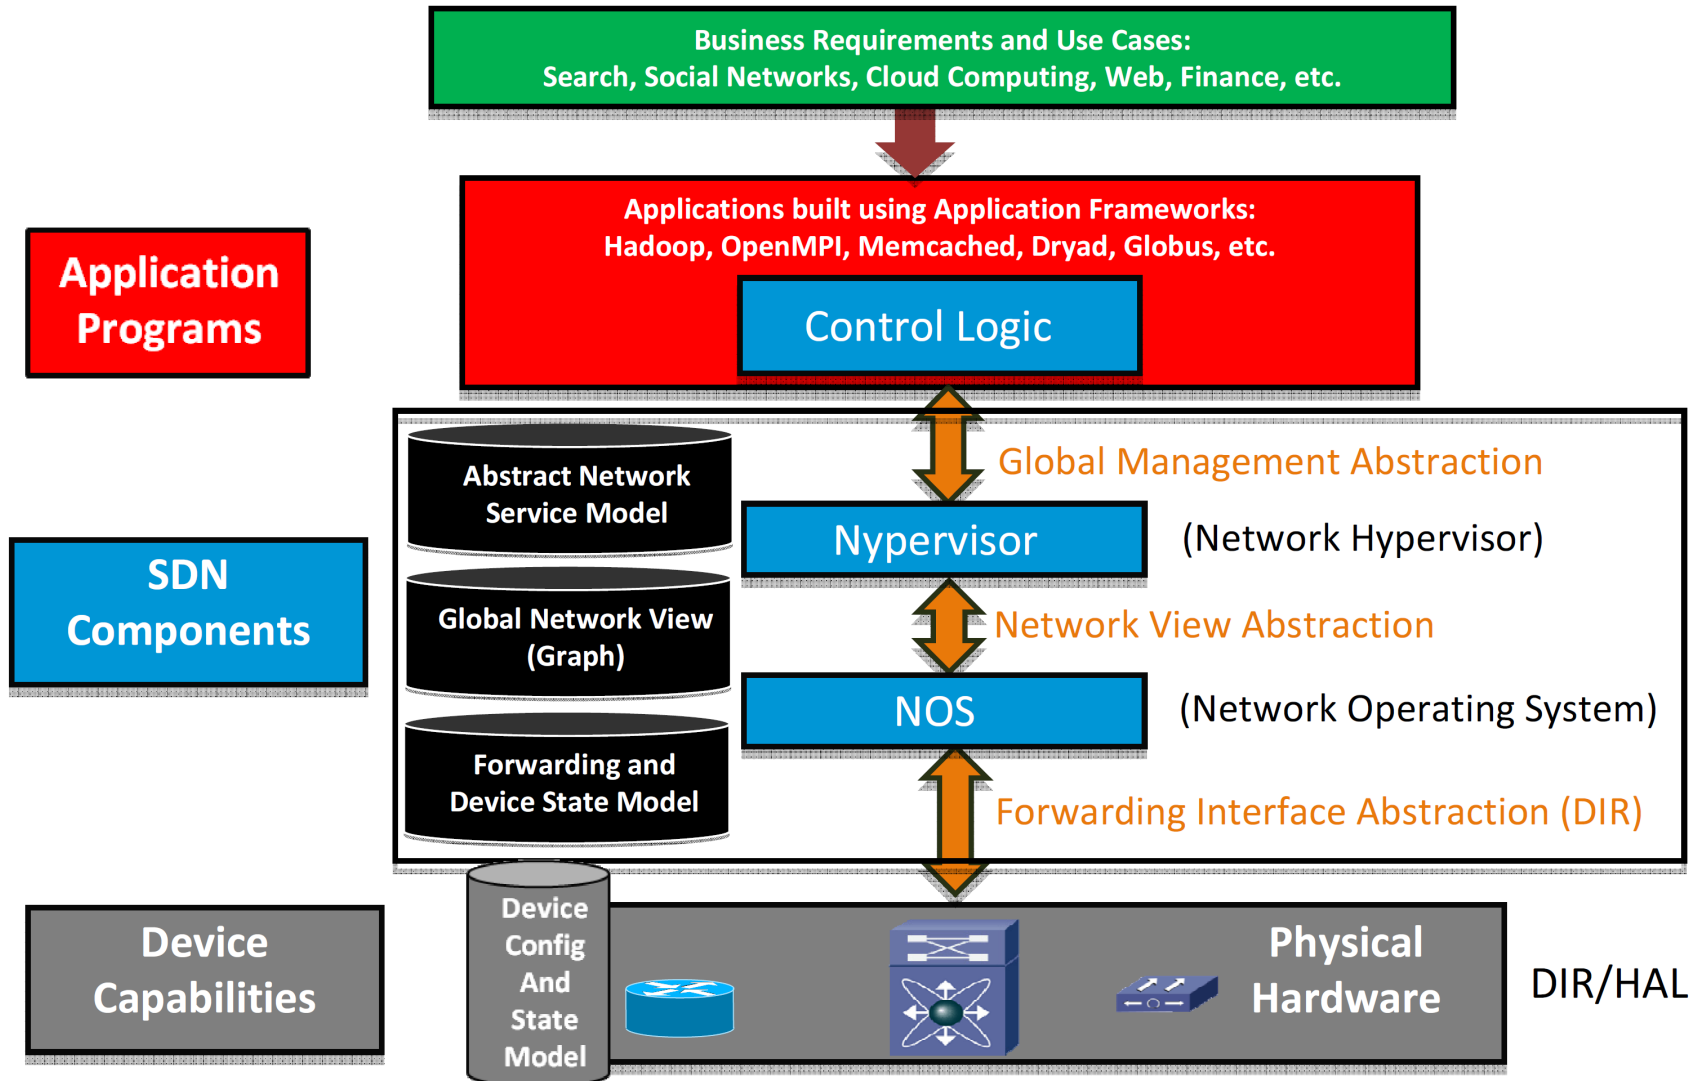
Business Requirements and Use Cases:
Search, Social Networks, Cloud Computing, Web, Finance, etc.

Application Programs

Applications built using Application Frameworks:
Hadoop, OpenMPI, Memcached, Dryad, Globus, etc.

Control Logic

SDN Components

Abstract Network Service Model

Global Network View (Graph)

Forwarding and Device State Model

Global Management Abstraction

Nypervisor

(Network Hypervisor)

Network View Abstraction

NOS

(Network Operating System)

Forwarding Interface Abstraction (DIR)

Device Capabilities

Device Config And State Model

Physical Hardware

DIR/HAL